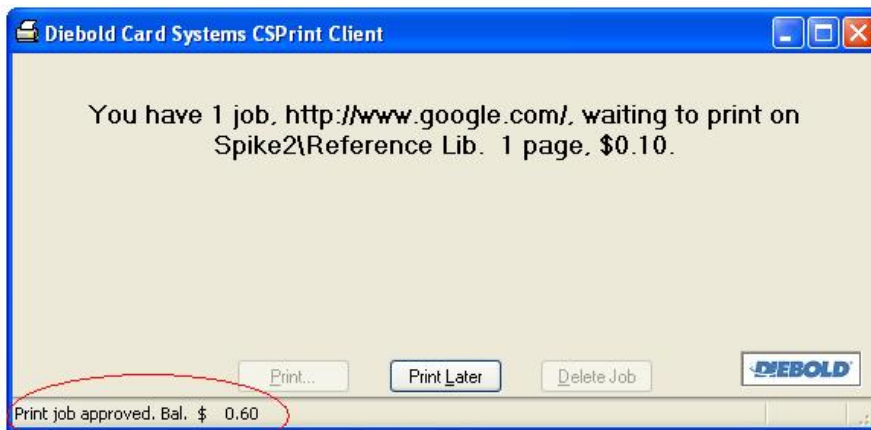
Diebold Card Systems CSPrint Client

You have 1 job, http://www.google.com/, waiting to print on Spike2\Reference Lib. 1 page, $0.10.

Print...

Print Later

Delete Job

DIEBOLD

Print job approved. Bal. $ 0.60